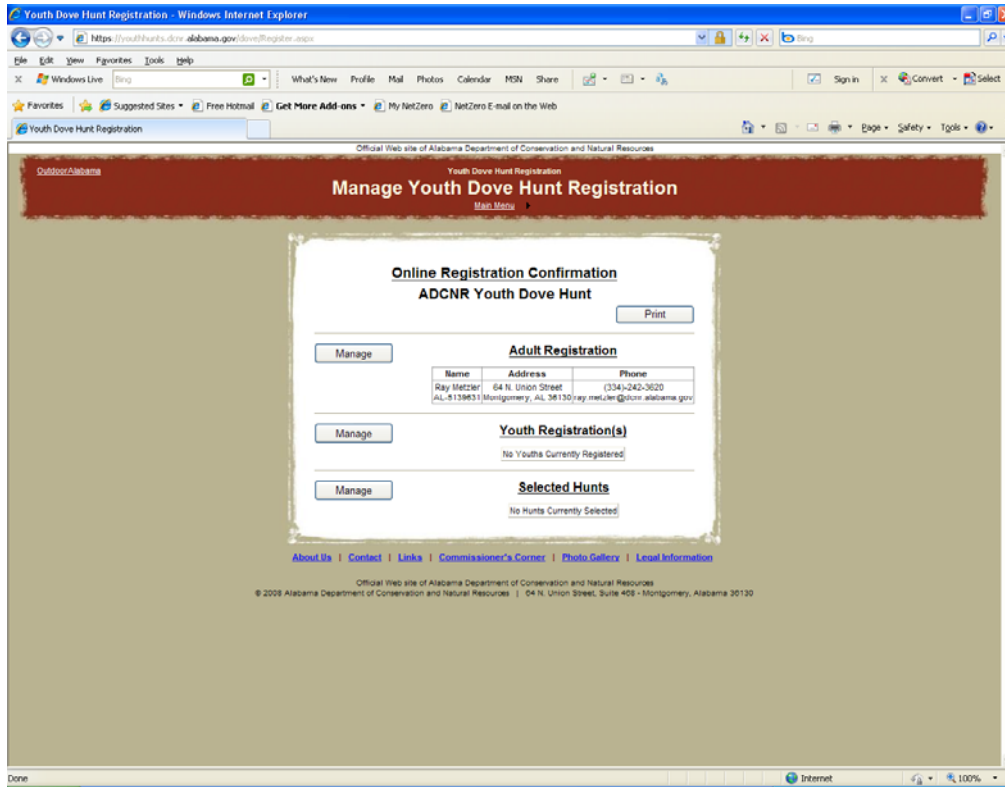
Youth Dove Hunt Registration - Windows Internet Explorer

https://youthhunts.dcnr.alabama.gov/dove/Register.aspx

Bing

File Edit View Favorites Tools Help

Windows Live Bing What's New Profile Mail Photos Calendar MSN Share Sign in Convert Select

Favorites Suggested Sites Free Hotmail Get More Add-ons My NetZero NetZero E-mail on the Web

Youth Dove Hunt Registration

Page Safety Tools

Official Web site of Alabama Department of Conservation and Natural Resources

OutdoorAlabama

Youth Dove Hunt Registration

Manage Youth Dove Hunt Registration

Main Menu

Online Registration Confirmation

ADCNR Youth Dove Hunt

Print

Manage

Adult Registration

| Name | Address | Phone |
|---|---|---|
| Ray Metzler AL-5139631 | 64 N. Union Street Montgomery, AL 36130 | (334)-242-3620 ray.metzler@dcnr.alabama.gov |

Manage

Youth Registration(s)

No Youths Currently Registered

Manage

Selected Hunts

No Hunts Currently Selected

About Us | Contact | Links | Commissioner's Corner | Photo Gallery | Legal Information

Official Web site of Alabama Department of Conservation and Natural Resources
© 2008 Alabama Department of Conservation and Natural Resources | 64 N. Union Street, Suite 468 - Montgomery, Alabama 36130

Done

Internet

100%